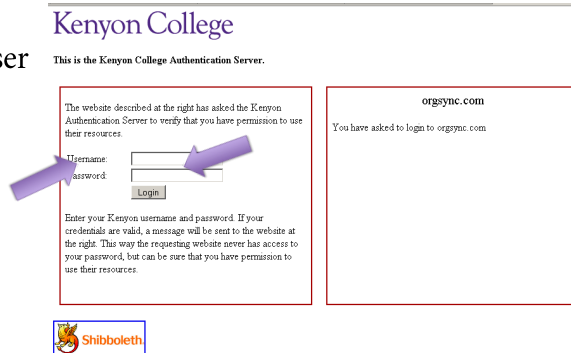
ser

Kenyon College

This is the Kenyon College Authentication Server.

The website described at the right has asked the Kenyon Authentication Server to verify that you have permission to use their resources.

Username:

Password:

Login

Enter your Kenyon username and password. If your credentials are valid, a message will be sent to the website at the right. This way the requesting website never has access to your password, but can be sure that you have permission to use their resources.

orgsync.com

You have asked to login to orgsync.com

Shibboleth